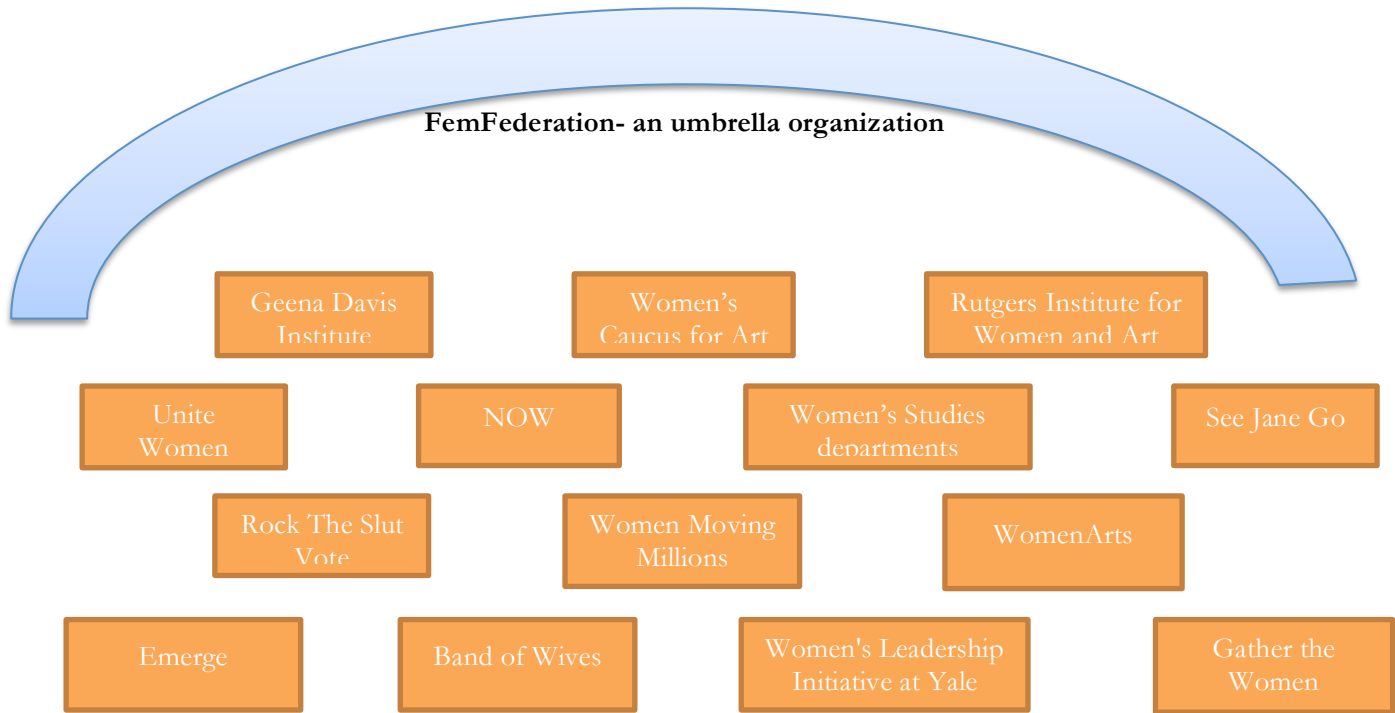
FemFederation- an umbrella organization

Geena Davis Institute

Women's Caucus for Art

Rutgers Institute for Women and Art

Unite Women

NOW

Women's Studies departments

See Jane Go

Rock The Slut Vote

Women Moving Millions

WomenArts

Emerge

Band of Wives

Women's Leadership Initiative at Yale

Gather the Women